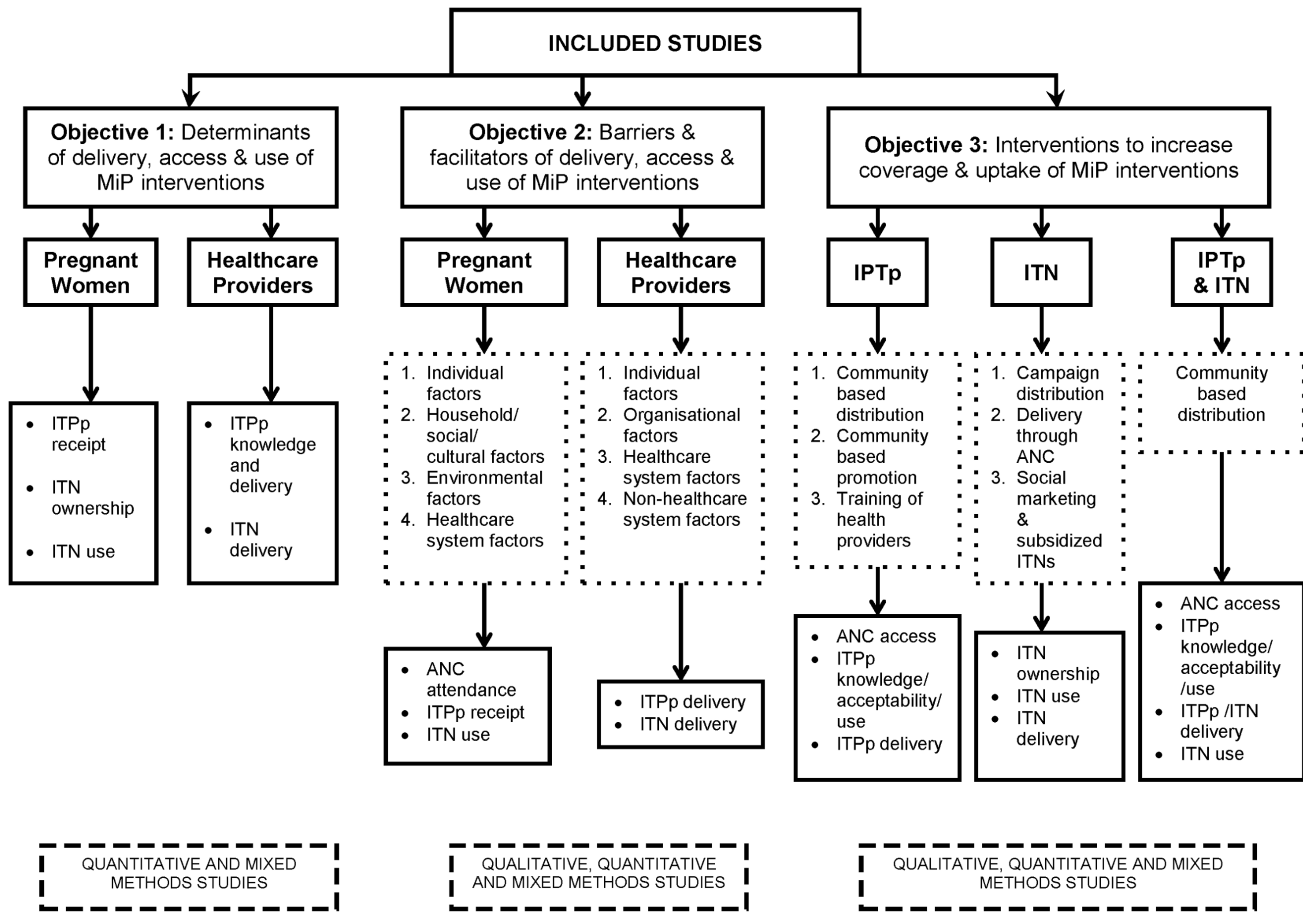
INCLUDED STUDIES

Objective 1: Determinants of delivery, access & use of MiP interventions

Pregnant Women

- ITPp receipt
- ITN ownership
- ITN use

Healthcare Providers

- ITPp knowledge and delivery
- ITN delivery

Objective 2: Barriers & facilitators of delivery, access & use of MiP interventions

Pregnant Women

1. Individual factors
2. Household/ social/ cultural factors
3. Environmental factors
4. Healthcare system factors

- ANC attendance
- ITPp receipt
- ITN use

Healthcare Providers

1. Individual factors
2. Organisational factors
3. Healthcare system factors
4. Non-healthcare system factors

- ITPp delivery
- ITN delivery

Objective 3: Interventions to increase coverage & uptake of MiP interventions

IPTp

1. Community based distribution
2. Community based promotion
3. Training of health providers

- ANC access
- ITPp knowledge/ acceptability/ use
- ITPp delivery

ITN

1. Campaign distribution
2. Delivery through ANC
3. Social marketing & subsidized ITNs

- ITN ownership
- ITN use
- ITN delivery

IPTp & ITN

Community based distribution

- ANC access
- ITPp knowledge/ acceptability /use
- ITPp /ITN delivery
- ITN use

QUANTITATIVE AND MIXED METHODS STUDIES

QUALITATIVE, QUANTITATIVE AND MIXED METHODS STUDIES

QUALITATIVE, QUANTITATIVE AND MIXED METHODS STUDIES